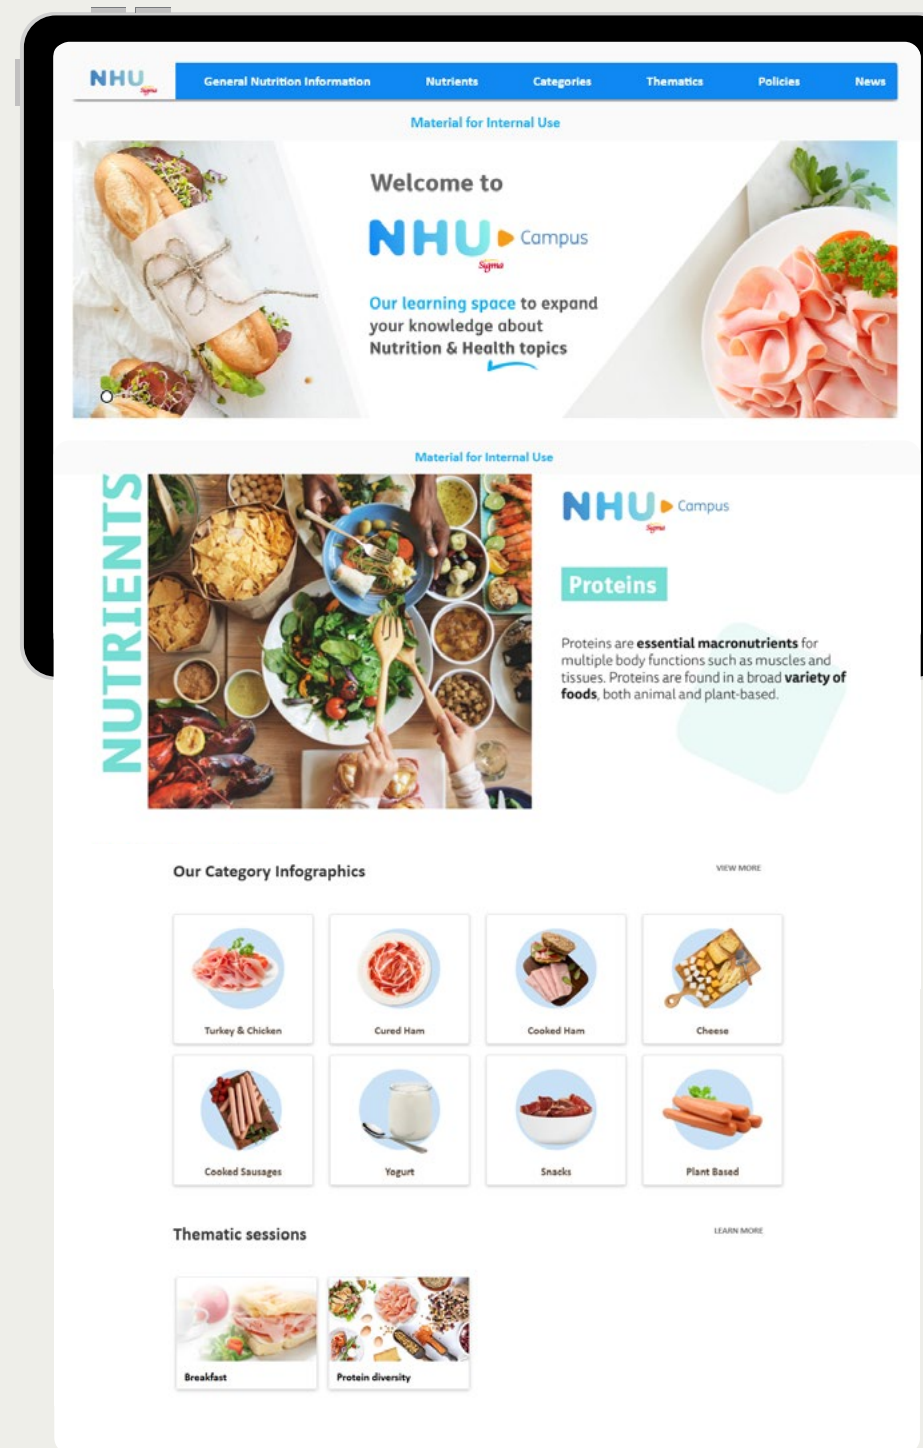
NHU Sigma

General Nutrition Information | Nutrients | Categories | Thematics | Policies | News

Material for Internal Use

Welcome to

NHU Campus
Sigma

Our learning space to expand your knowledge about Nutrition & Health topics

Material for Internal Use

NUTRIENTS

NHU Campus
Sigma

Proteins

Proteins are **essential macronutrients** for multiple body functions such as muscles and tissues. Proteins are found in a broad **variety of foods**, both animal and plant-based.

Our Category Infographics

VIEW MORE

Turkey & Chicken

Cured Ham

Cooked Ham

Cheese

Cooked Sausages

Yogurt

Snacks

Plant Based

Thematic sessions

LEARN MORE

Breakfast

Protein diversity